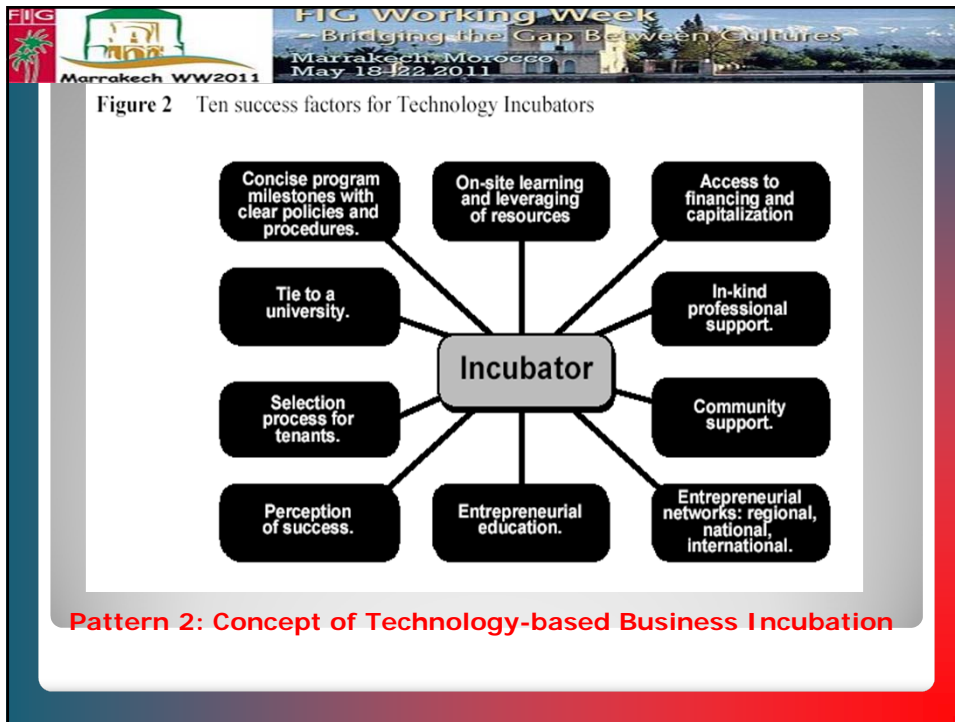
FIG

Marrakech WW2011

FIG Working Week
Bridging the Gap Between Cultures
Marrakech, Morocco
May 18-22 2011

Figure 2 Ten success factors for Technology Incubators

Concise program milestones with clear policies and procedures.

On-site learning and leveraging of resources

Access to financing and capitalization

Tie to a university.

In-kind professional support.

Incubator

Selection process for tenants.

Community support.

Perception of success.

Entrepreneurial education.

Entrepreneurial networks: regional, national, international.

Pattern 2: Concept of Technology-based Business Incubation